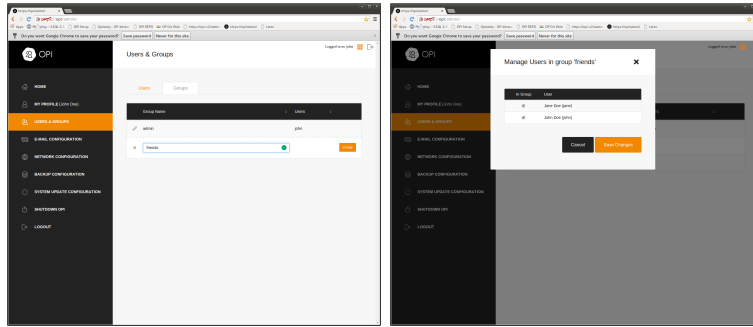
Do you want Google Chrome to save your password? Save password Never for this site

OPI

HOME
MY PROFILE (John Doe)
USERS & GROUPS
E-MAIL CONFIGURATION
NETWORK CONFIGURATION
BACKUP CONFIGURATION
SYSTEM UPDATE CONFIGURATION
SHUTDOWN OPI
LOGOUT

Users & Groups

Logged in as: john

Users Groups

| Group Name | Users |
|---|---|
| admin | john |
| friends | |

Done

Do you want Google Chrome to save your password? Save password Never for this site

OPI

HOME
MY PROFILE (John Doe)
USERS & GROUPS
E-MAIL CONFIGURATION
NETWORK CONFIGURATION
BACKUP CONFIGURATION
SYSTEM UPDATE CONFIGURATION
SHUTDOWN OPI
LOGOUT

Manage Users in group 'friends'

| In Group | User |
|---|---|
| | Jane Doe (jane) |
| | John Doe (john) |

Cancel Save Changes